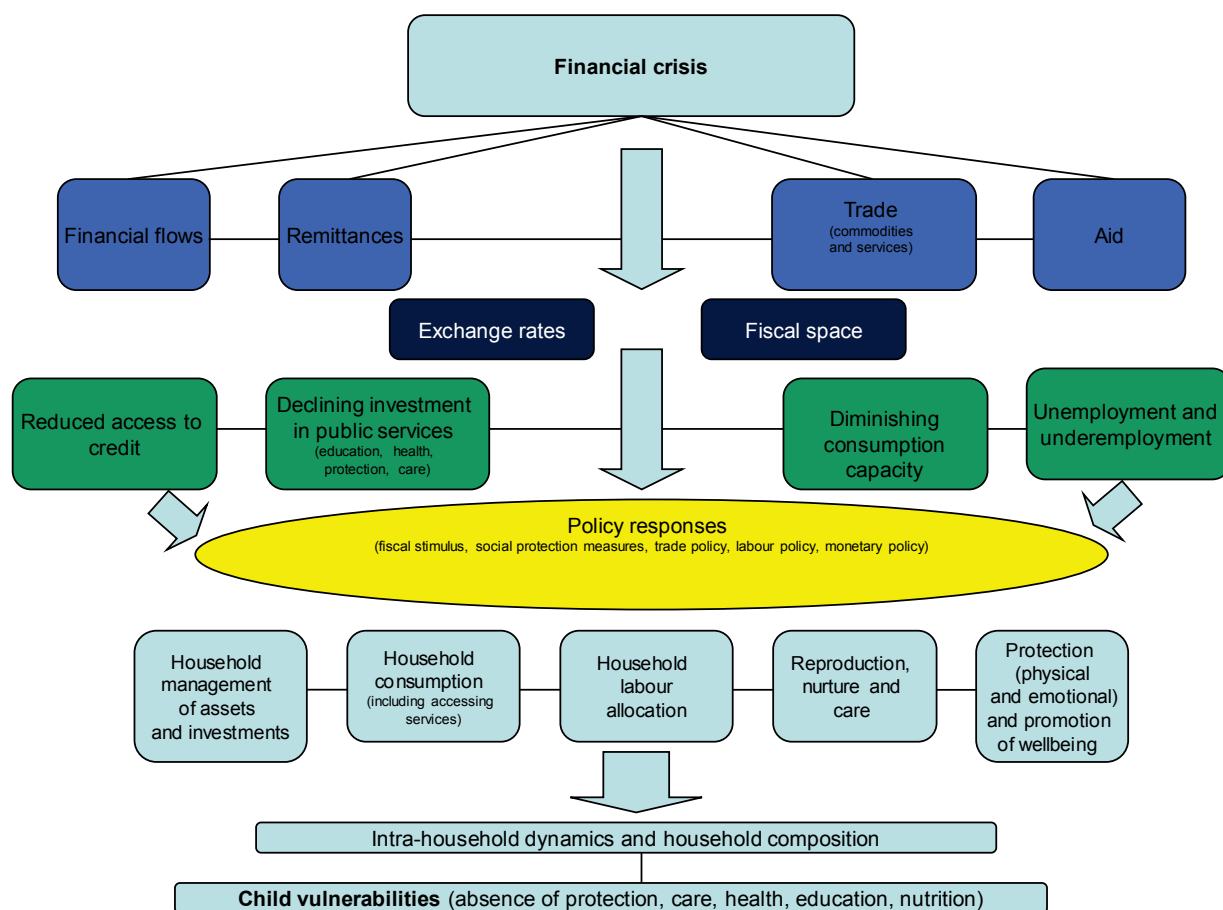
Financial crisis

Financial flows

Remittances

Trade
(commodities and services)

Aid

Exchange rates

Fiscal space

Reduced access to credit

Declining investment in public services
(education, health, protection, care)

Diminishing consumption capacity

Unemployment and underemployment

Policy responses
(fiscal stimulus, social protection measures, trade policy, labour policy, monetary policy)

Household management of assets and investments

Household consumption
(including accessing services)

Household labour allocation

Reproduction, nurture and care

Protection (physical and emotional) and promotion of wellbeing

Intra-household dynamics and household composition

**Child vulnerabilities** (absence of protection, care, health, education, nutrition)